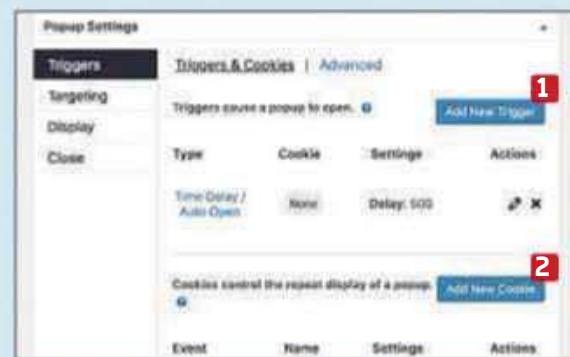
Popup Settings

Triggers
Targeting
Display
Close

Triggers & Cookies | Advanced

Triggers cause a popup to open.

Add New Trigger

1

| Type | Cookie | Settings | Actions |
|---|---|---|---|
| Time Delay / Auto Open | None | Delay: 500 | |

2

Cookies control the repeat display of a popup.

Add New Cookie

| Event | Name | Settings | Actions |
|---|---|---|---|